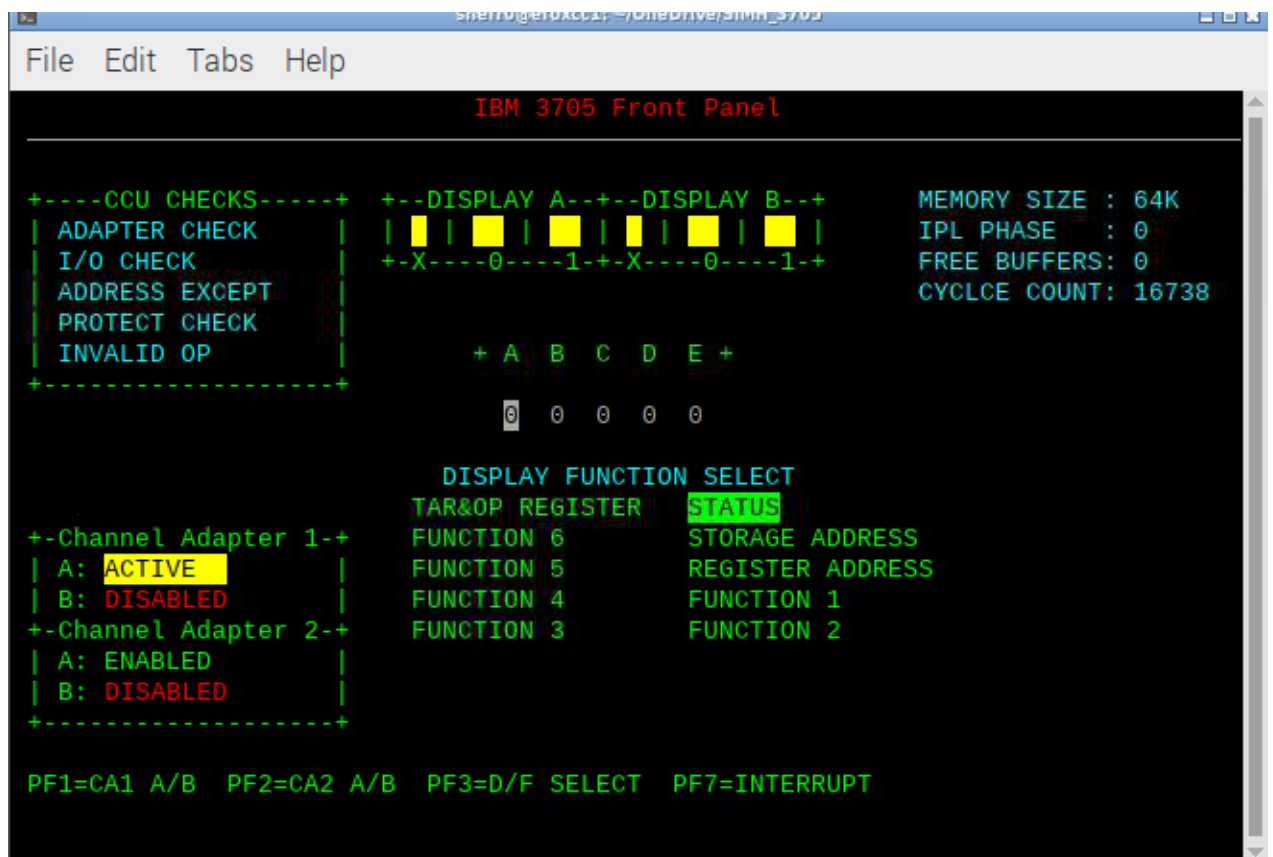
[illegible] ~/OneDrive/SIMH_3705

File Edit Tabs Help

IBM 3705 Front Panel

+----CCU CHECKS-----+
| ADAPTER CHECK |
| I/O CHECK |
| ADDRESS EXCEPT |
| PROTECT CHECK |
| INVALID OP |
+-------------------+

+--DISPLAY A--+--DISPLAY B--+
| | | | | | |
+-X----0----1-+-X----0----1-+

MEMORY SIZE : 64K
IPL PHASE : 0
FREE BUFFERS: 0
CYCLCE COUNT: 16738

+ A B C D E +

0 0 0 0 0

DISPLAY FUNCTION SELECT
TAR&OP REGISTER STATUS
FUNCTION 6 STORAGE ADDRESS
FUNCTION 5 REGISTER ADDRESS
FUNCTION 4 FUNCTION 1
FUNCTION 3 FUNCTION 2

+-Channel Adapter 1-+
| A: ACTIVE |
| B: DISABLED |
+-Channel Adapter 2-+
| A: ENABLED |
| B: DISABLED |
+-------------------+

PF1=CA1 A/B PF2=CA2 A/B PF3=D/F SELECT PF7=INTERRUPT